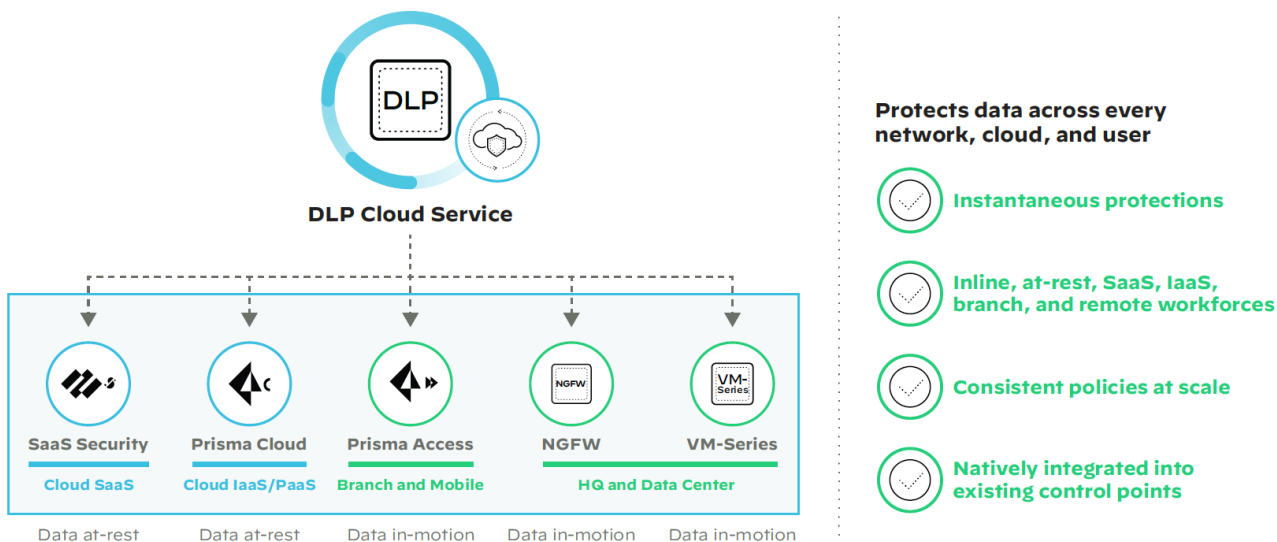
DLP

DLP Cloud Service

NGFW

VM-Series

SaaS Security

Prisma Cloud

Prisma Access

NGFW

VM-Series

Cloud SaaS

Cloud IaaS/PaaS

Branch and Mobile

HQ and Data Center

Data at-rest

Data at-rest

Data in-motion

Data in-motion

Data in-motion

Protects data across every network, cloud, and user

Instantaneous protections

Inline, at-rest, SaaS, IaaS, branch, and remote workforces

Consistent policies at scale

Natively integrated into existing control points